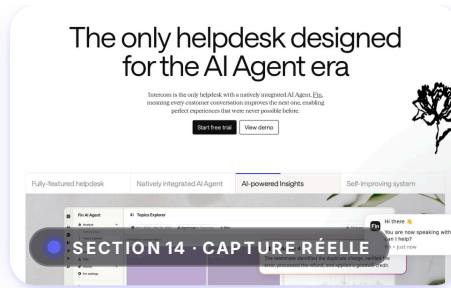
The only helpdesk designed for the AI Agent era

Intercom is the only helpdesk with a natively integrated AI Agent, Fin, meaning every customer conversation improves the next one, enabling perfect experiences that were never possible before.

Start free trial
View demo

Fully-featured helpdesk
Natively integrated AI Agent
AI-powered Insights
Self-improving system

Fin AI Agent
Topics Explorer

Hi there 👋
You are now speaking with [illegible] can I help?
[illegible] • just now

The teammate identified the duplicate charge, verified the error, processed the refund, and applied a goodwill credit.

SECTION 14 · CAPTURE RÉELLE